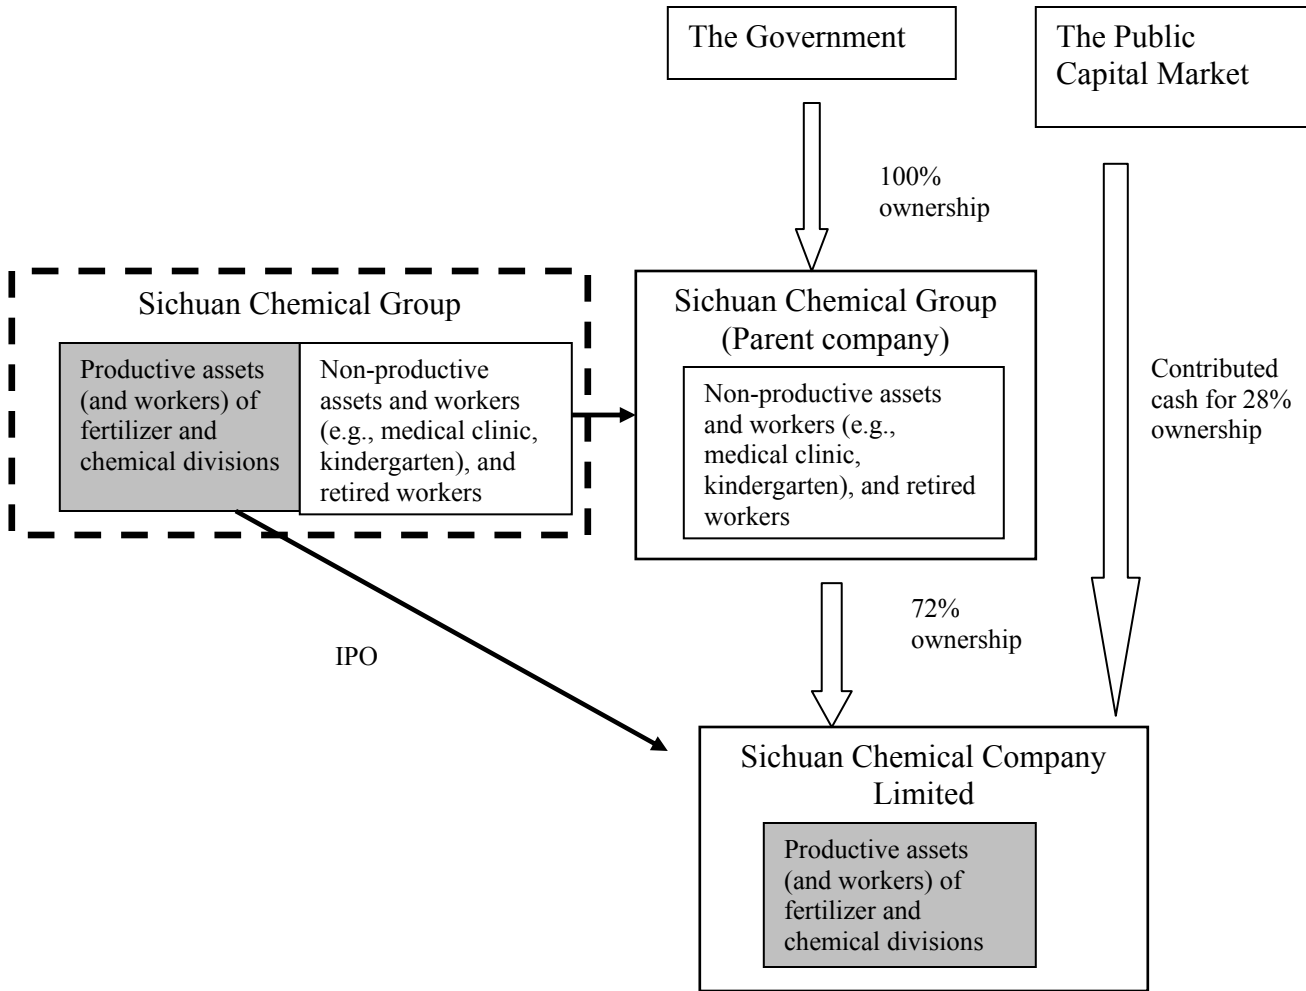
The Government

The Public Capital Market

100% ownership

Sichuan Chemical Group

Productive assets (and workers) of fertilizer and chemical divisions

Non-productive assets and workers (e.g., medical clinic, kindergarten), and retired workers

Sichuan Chemical Group (Parent company)

Non-productive assets and workers (e.g., medical clinic, kindergarten), and retired workers

Contributed cash for 28% ownership

72% ownership

IPO

Sichuan Chemical Company Limited

Productive assets (and workers) of fertilizer and chemical divisions